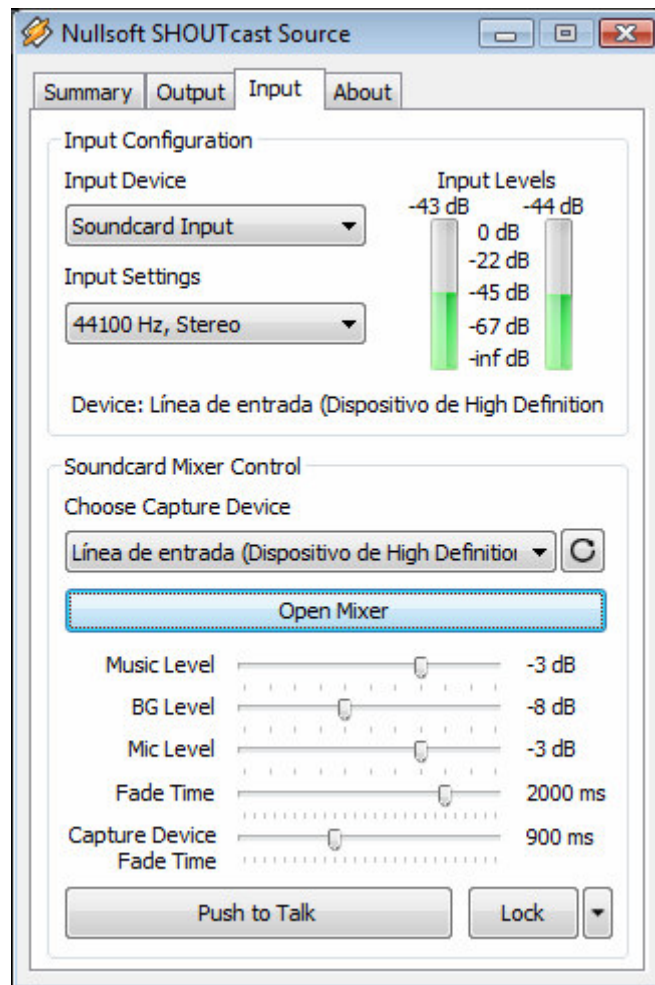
Nullsoft SHOUTcast Source

Summary | Output | Input | About

Input Configuration

Input Device

Soundcard Input

Input Settings

44100 Hz, Stereo

Input Levels
-43 dB -44 dB
0 dB
-22 dB
-45 dB
-67 dB
-inf dB

Device: Línea de entrada (Dispositivo de High Definition

Soundcard Mixer Control

Choose Capture Device

Línea de entrada (Dispositivo de High Definitio

Open Mixer

Music Level -3 dB

BG Level -8 dB

Mic Level -3 dB

Fade Time 2000 ms

Capture Device Fade Time 900 ms

Push to Talk

Lock